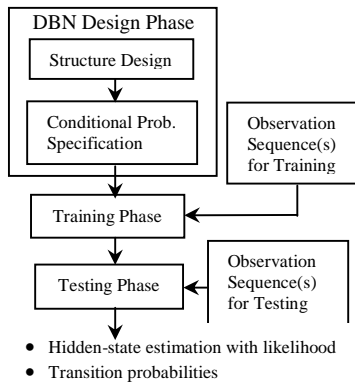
DBN Design Phase

Structure Design

Conditional Prob. Specification

Observation Sequence(s) for Training

Training Phase

Observation Sequence(s) for Testing

Testing Phase

- Hidden-state estimation with likelihood
- Transition probabilities